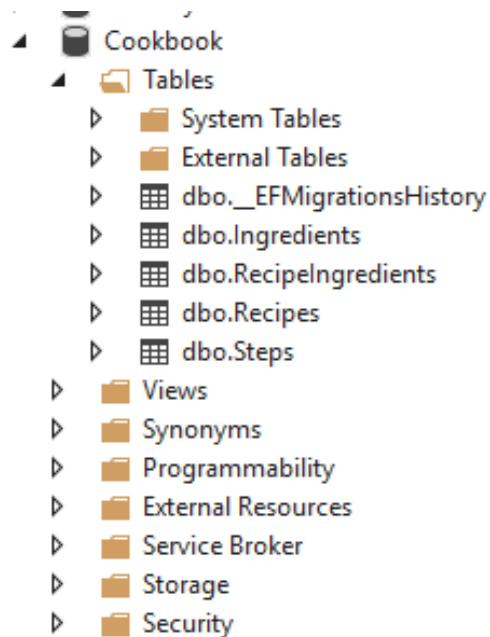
Cookbook
Tables
System Tables
External Tables
dbo.__EFMigrationsHistory
dbo.Ingredients
dbo.RecipeIngredients
dbo.Recipes
dbo.Steps
Views
Synonyms
Programmability
External Resources
Service Broker
Storage
Security